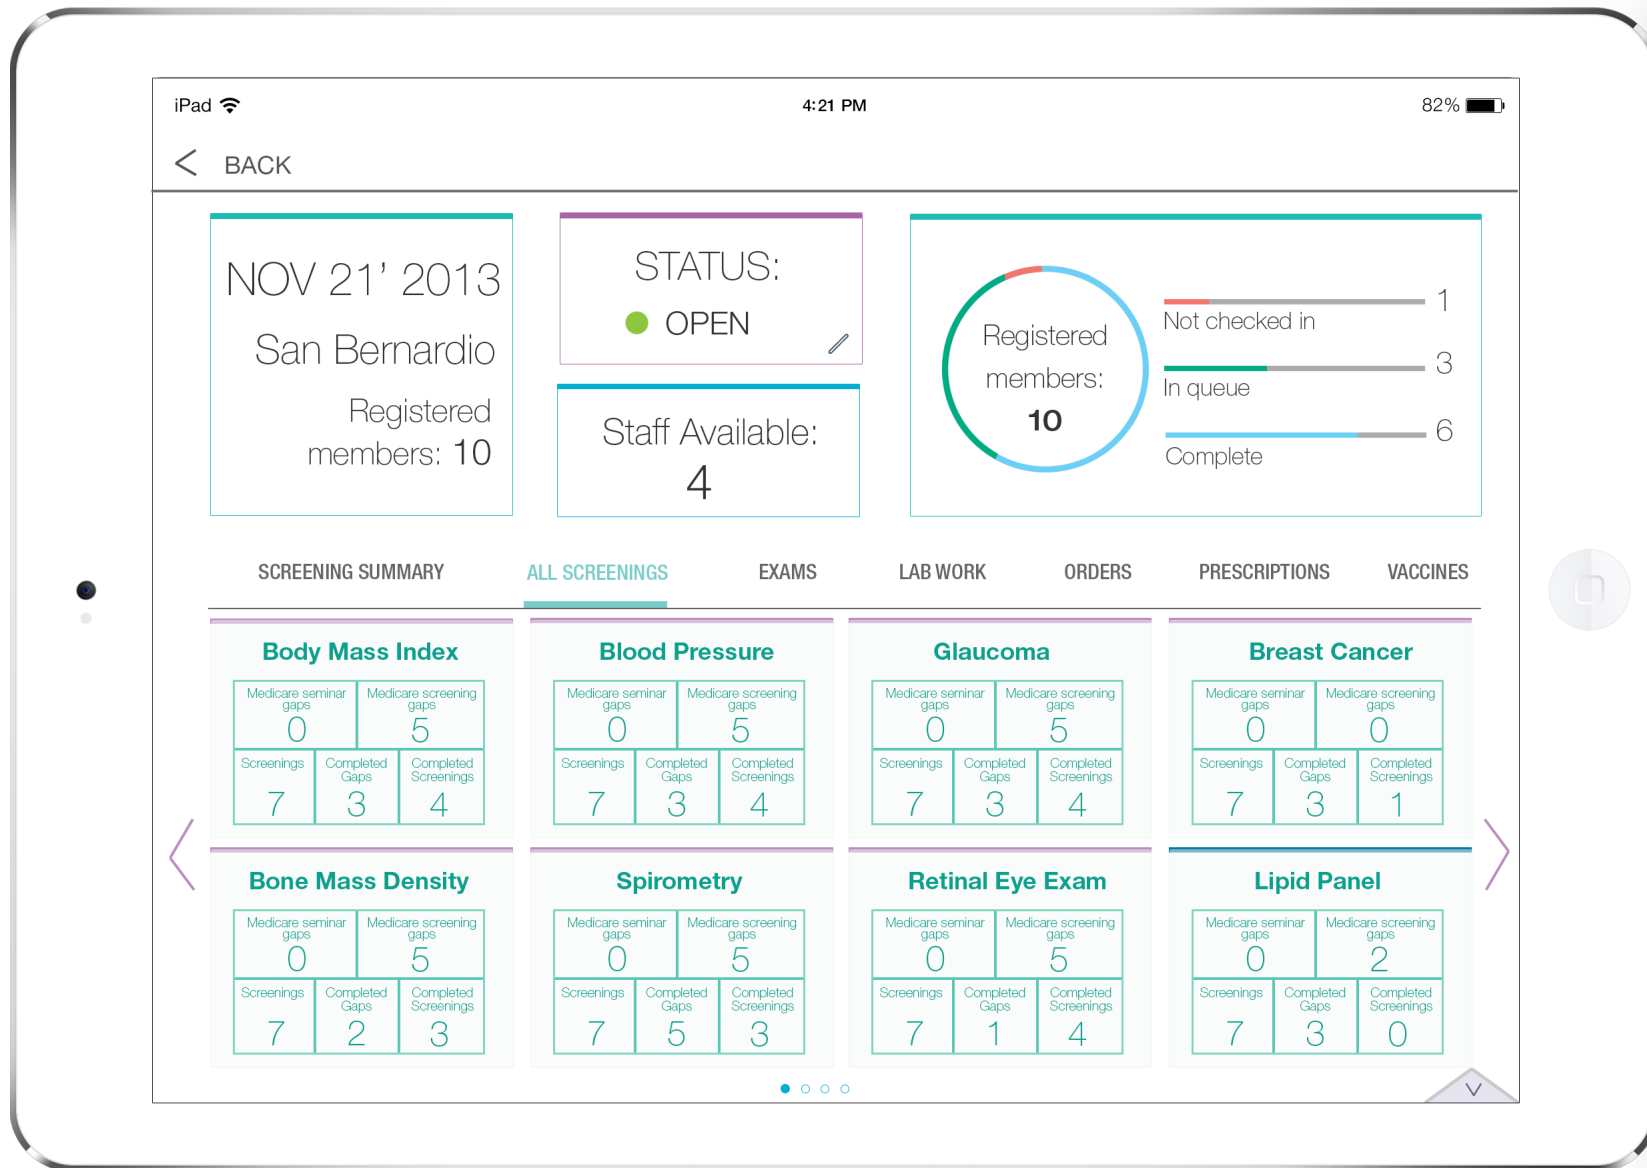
iPad 4:21 PM 82%

BACK

NOV 21' 2013

San Bernardio

Registered members: 10

STATUS:

OPEN

Staff Available:

4

Registered members:

10

1

Not checked in

3

In queue

6

Complete

SCREENING SUMMARY ALL SCREENINGS EXAMS LAB WORK ORDERS PRESCRIPTIONS VACCINES

Body Mass Index

| Medicare seminar gaps | Medicare screening gaps |
|---|---|
| 0 | 5 |

| Screenings | Completed Gaps | Completed Screenings |
|---|---|---|
| 7 | 3 | 4 |

Blood Pressure

| Medicare seminar gaps | Medicare screening gaps |
|---|---|
| 0 | 5 |

| Screenings | Completed Gaps | Completed Screenings |
|---|---|---|
| 7 | 3 | 4 |

Glaucoma

| Medicare seminar gaps | Medicare screening gaps |
|---|---|
| 0 | 5 |

| Screenings | Completed Gaps | Completed Screenings |
|---|---|---|
| 7 | 3 | 4 |

Breast Cancer

| Medicare seminar gaps | Medicare screening gaps |
|---|---|
| 0 | 0 |

| Screenings | Completed Gaps | Completed Screenings |
|---|---|---|
| 7 | 3 | 1 |

Bone Mass Density

| Medicare seminar gaps | Medicare screening gaps |
|---|---|
| 0 | 5 |

| Screenings | Completed Gaps | Completed Screenings |
|---|---|---|
| 7 | 2 | 3 |

Spirometry

| Medicare seminar gaps | Medicare screening gaps |
|---|---|
| 0 | 5 |

| Screenings | Completed Gaps | Completed Screenings |
|---|---|---|
| 7 | 5 | 3 |

Retinal Eye Exam

| Medicare seminar gaps | Medicare screening gaps |
|---|---|
| 0 | 5 |

| Screenings | Completed Gaps | Completed Screenings |
|---|---|---|
| 7 | 1 | 4 |

Lipid Panel

| Medicare seminar gaps | Medicare screening gaps |
|---|---|
| 0 | 2 |

| Screenings | Completed Gaps | Completed Screenings |
|---|---|---|
| 7 | 3 | 0 |